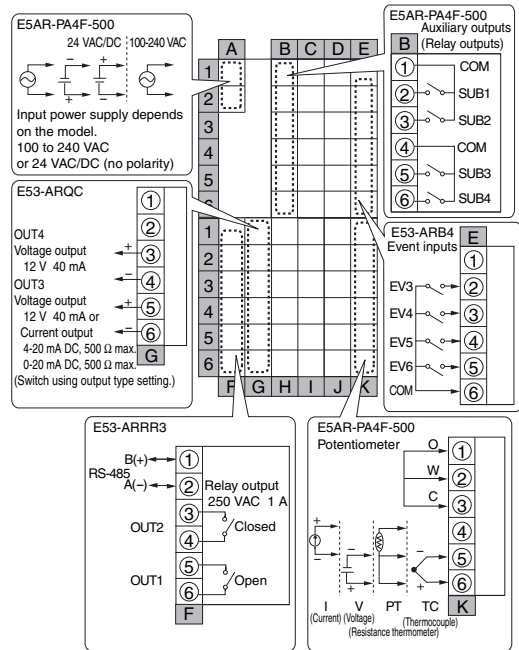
E5AR-PA4F-500
24 VAC/DC
100-240 VAC
Input power supply depends on the model.
100 to 240 VAC
or 24 VAC/DC (no polarity)

A B C D E
1
2
3
4
5
6

E5AR-PA4F-500
Auxiliary outputs
B (Relay outputs)
① COM
② SUB1
③ SUB2
④ COM
⑤ SUB3
⑥ SUB4

E53-ARQC
①
②
OUT4
Voltage output
12 V 40 mA ③
④
OUT3
Voltage output
12 V 40 mA or ⑤
Current output ⑥
4-20 mA DC, 500 Ω max.
0-20 mA DC, 500 Ω max. G
(Switch using output type setting.)

1
2
3
4
5
6
F G H I J K

E53-ARB4
Event inputs E
①
EV3 ②
EV4 ③
EV5 ④
EV6 ⑤
COM ⑥

E53-ARRR3
B(+) ①
RS-485
A(−) ②
Relay output
250 VAC 1 A
③
OUT2
Closed
④
⑤
OUT1
Open
⑥
F

E5AR-PA4F-500
Potentiometer
O ①
W ②
C ③
④
⑤
⑥
K
I (Current)
V (Voltage)
PT (Resistance thermometer)
TC (Thermocouple)